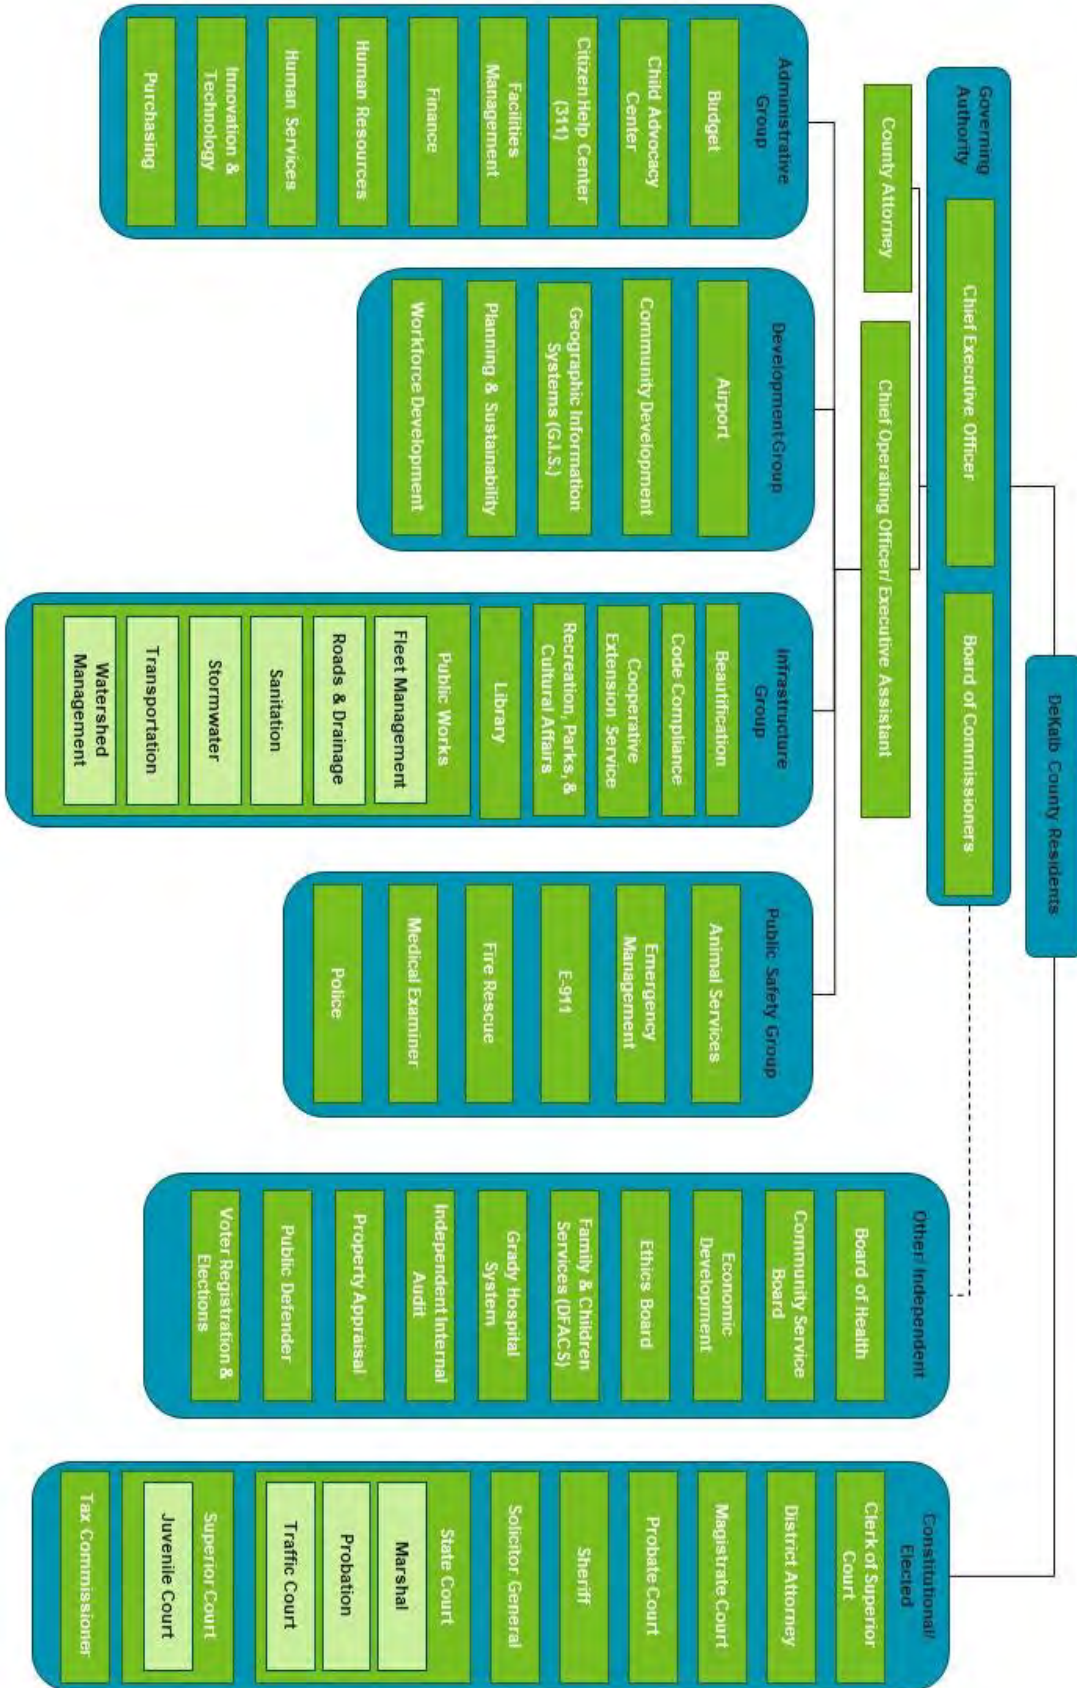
DeKalb County Residents

Governing Authority

Chief Executive Officer

Board of Commissioners

County Attorney

Chief Operating Officer/ Executive Assistant

Administrative Group

Budget

Child Advocacy Center

Citizen Help Center (311)

Facilities Management

Finance

Human Resources

Human Services

Innovation & Technology

Purchasing

Development Group

Airport

Community Development

Geographic Information Systems (G.I.S.)

Planning & Sustainability

Workforce Development

Infrastructure Group

Beautification

Code Compliance

Cooperative Extension Service

Recreation, Parks, & Cultural Affairs

Library

Public Works

Fleet Management

Roads & Drainage

Sanitation

Stormwater

Transportation

Watershed Management

Public Safety Group

Animal Services

Emergency Management

E-911

Fire Rescue

Medical Examiner

Police

Other/ Independent

Board of Health

Community Service Board

Economic Development

Ethics Board

Family & Children Services (DFACS)

Grady Hospital System

Independent Internal Audit

Property Appraisal

Public Defender

Voter Registration & Elections

Constitutional/ Elected

Clerk of Superior Court

District Attorney

Magistrate Court

Probate Court

Sheriff

Solicitor General

State Court

Marshal

Probation

Traffic Court

Superior Court

Juvenile Court

Tax Commissioner